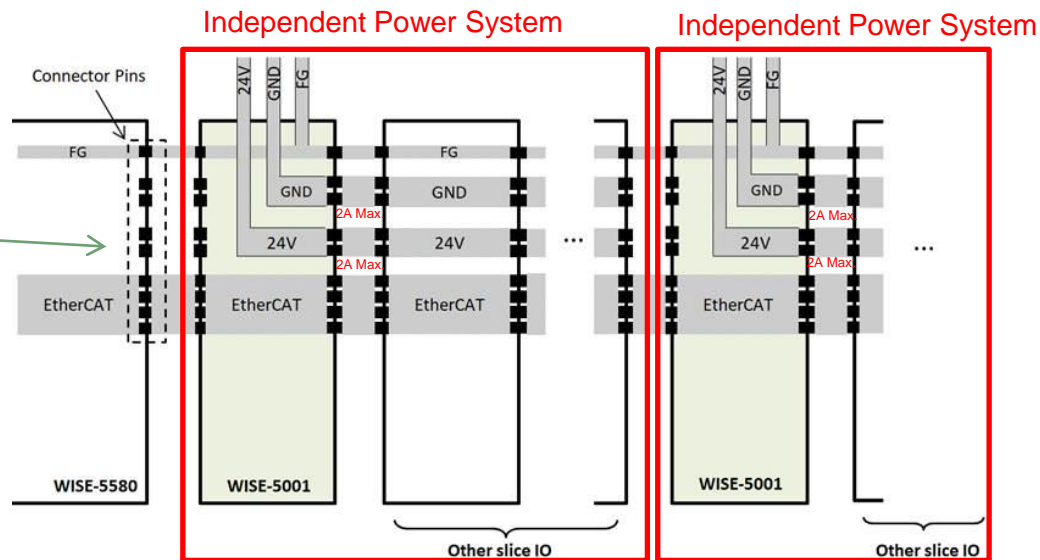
Independent Power System

Independent Power System

Connector Pins

FG

EtherCAT

WISE-5580

24V GND FG

FG

GND

2A Max

24V

2A Max

EtherCAT

WISE-5001

GND

24V

EtherCAT

...

Other slice IO

24V GND FG

GND

2A Max

24V

2A Max

EtherCAT

WISE-5001

...

Other slice IO